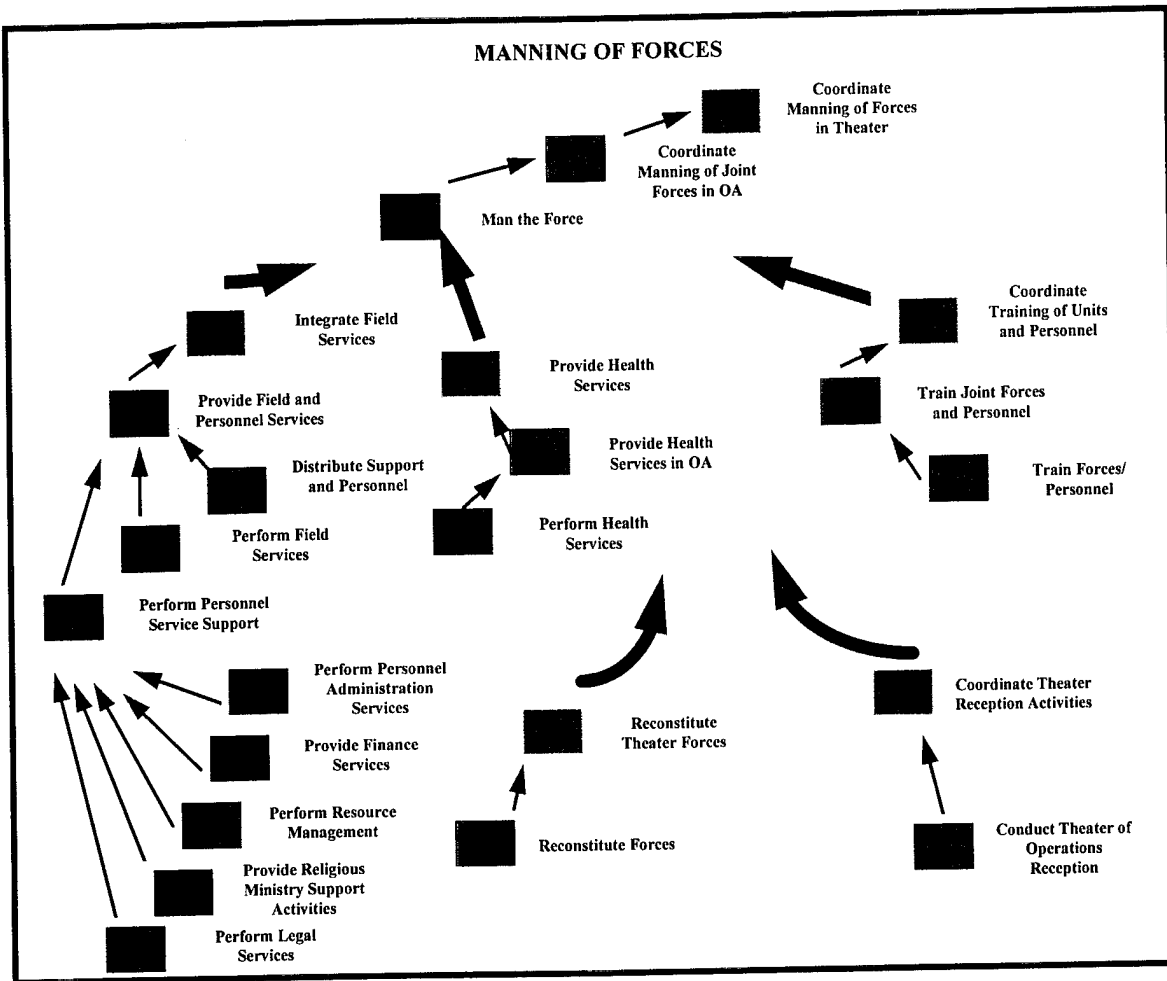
MANNING OF FORCES

Coordinate Manning of Forces in Theater

Coordinate Manning of Joint Forces in OA

Man the Force

Coordinate Training of Units and Personnel

Integrate Field Services

Provide Health Services

Train Joint Forces and Personnel

Provide Field and Personnel Services

Provide Health Services in OA

Distribute Support and Personnel

Train Forces/ Personnel

Perform Health Services

Perform Field Services

Perform Personnel Service Support

Perform Personnel Administration Services

Coordinate Theater Reception Activities

Reconstitute Theater Forces

Provide Finance Services

Perform Resource Management

Reconstitute Forces

Conduct Theater of Operations Reception

Provide Religious Ministry Support Activities

Perform Legal Services